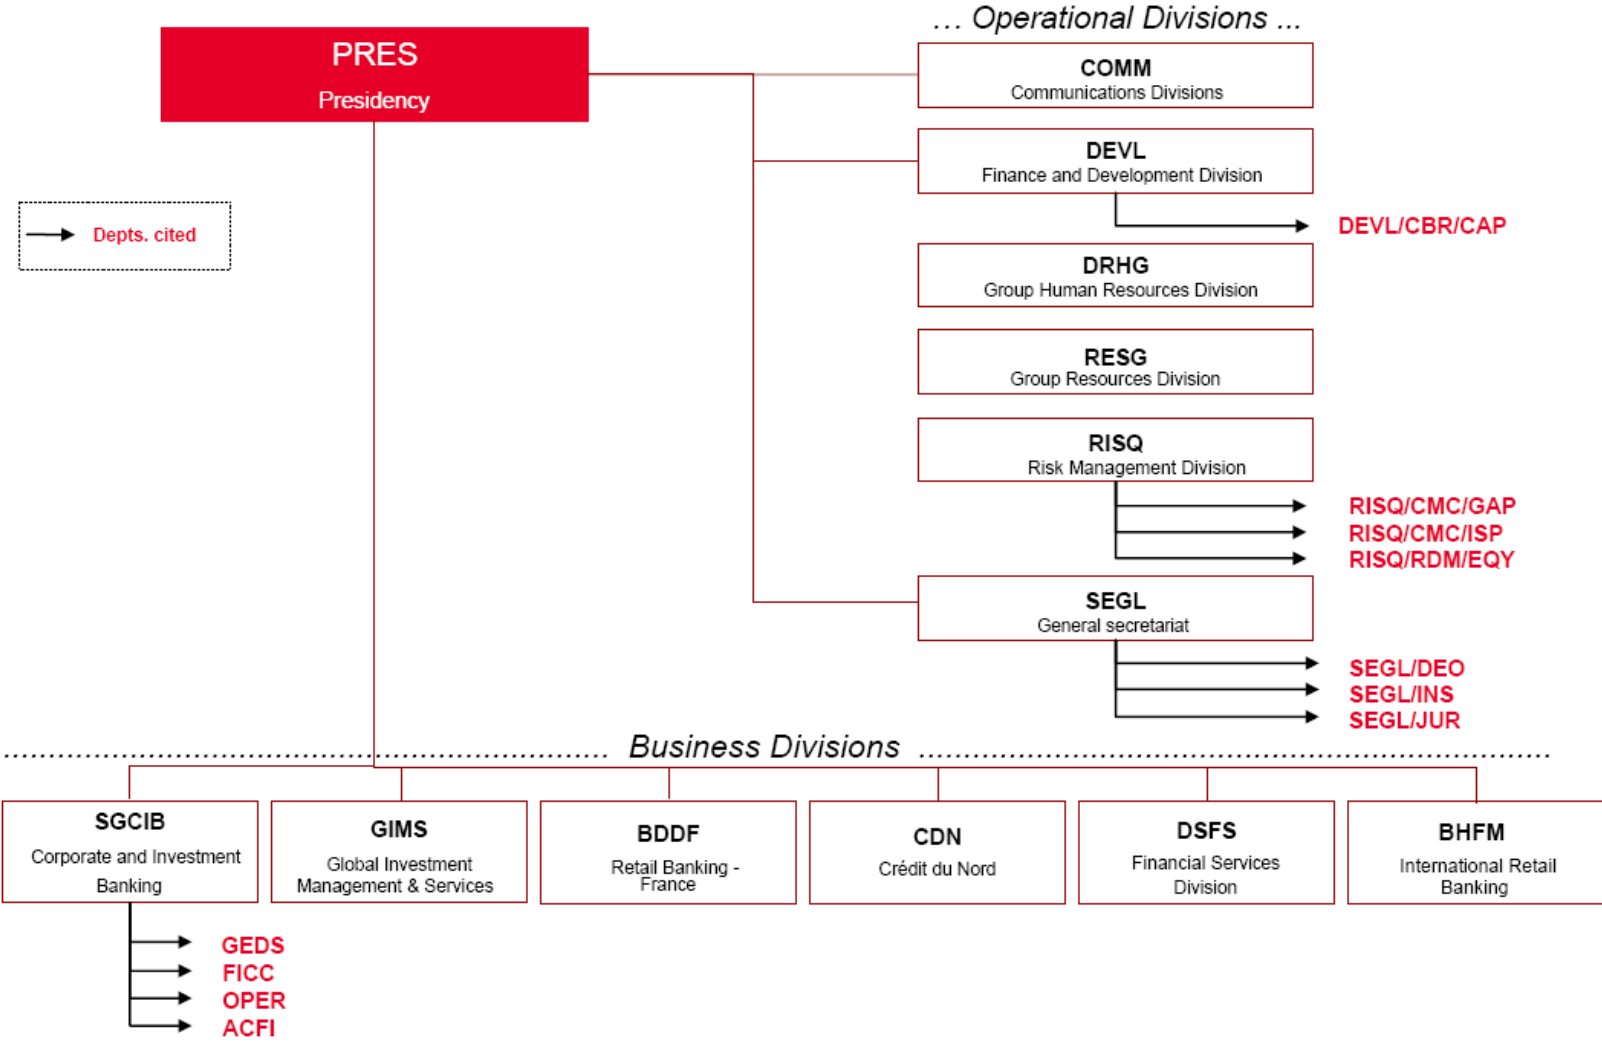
PRES
Presidency

Depts. cited

… Operational Divisions …

COMM
Communications Divisions

DEVL
Finance and Development Division

DEVL/CBR/CAP

DRHG
Group Human Resources Division

RESG
Group Resources Division

RISQ
Risk Management Division

RISQ/CMC/GAP
RISQ/CMC/ISP
RISQ/RDM/EQY

SEGL
General secretariat

SEGL/DEO
SEGL/INS
SEGL/JUR

Business Divisions

SGCIB
Corporate and Investment Banking

GIMS
Global Investment Management & Services

BDDF
Retail Banking - France

CDN
Crédit du Nord

DSFS
Financial Services Division

BHFM
International Retail Banking

GEDS
FICC
OPER
ACFI